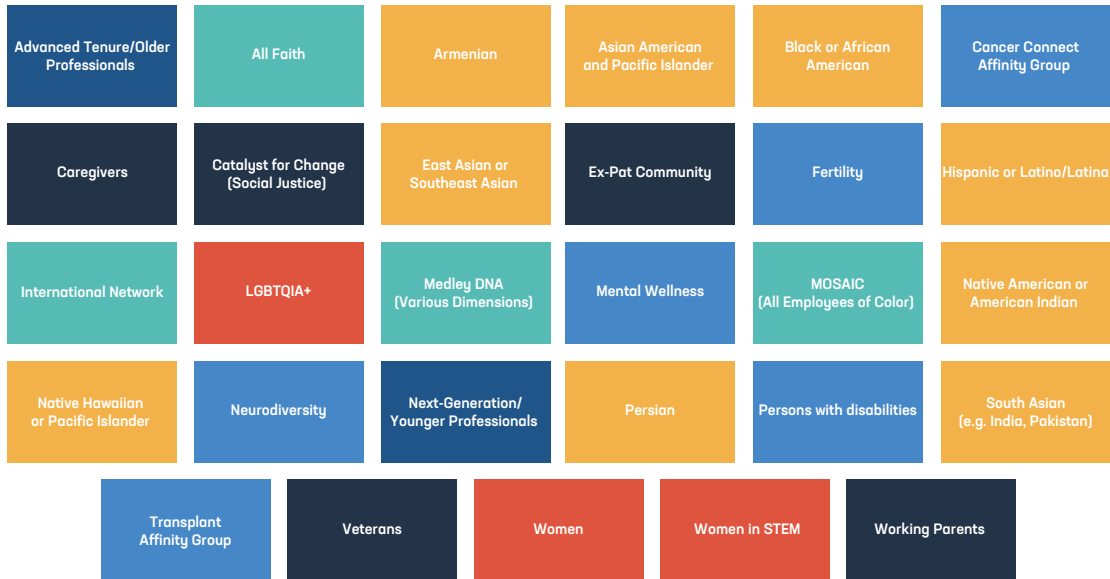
Advanced Tenure/Older Professionals

All Faith

Armenian

Asian American and Pacific Islander

Black or African American

Cancer Connect Affinity Group

Caregivers

Catalyst for Change (Social Justice)

East Asian or Southeast Asian

Ex-Pat Community

Fertility

Hispanic or Latino/Latina

International Network

LGBTQIA+

Medley DNA (Various Dimensions)

Mental Wellness

MOSAIC (All Employees of Color)

Native American or American Indian

Native Hawaiian or Pacific Islander

Neurodiversity

Next-Generation/ Younger Professionals

Persian

Persons with disabilities

South Asian (e.g. India, Pakistan)

Transplant Affinity Group

Veterans

Women

Women in STEM

Working Parents